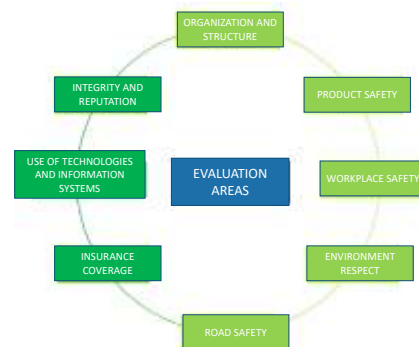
ORGANIZATION AND STRUCTURE

PRODUCT SAFETY

WORKPLACE SAFETY

ENVIRONMENT RESPECT

ROAD SAFETY

INSURANCE COVERAGE

USE OF TECHNOLOGIES AND INFORMATION SYSTEMS

INTEGRITY AND REPUTATION

EVALUATION AREAS